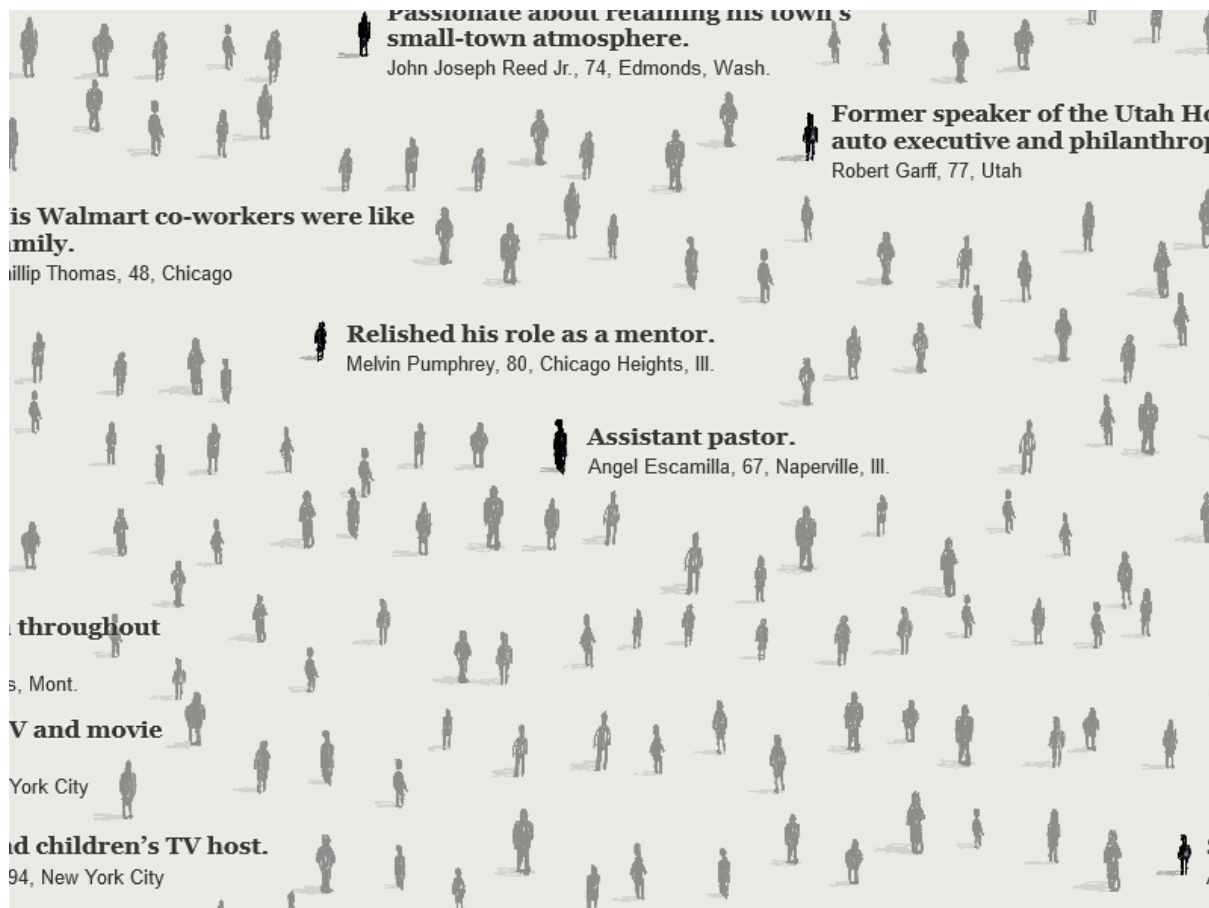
Passionate about retaining his town's small-town atmosphere.
John Joseph Reed Jr., 74, Edmonds, Wash.

Former speaker of the Utah Ho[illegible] auto executive and philanthrop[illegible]
Robert Garff, 77, Utah

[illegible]is Walmart co-workers were like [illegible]mily.
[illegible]illip Thomas, 48, Chicago

Relished his role as a mentor.
Melvin Pumphrey, 80, Chicago Heights, Ill.

Assistant pastor.
Angel Escamilla, 67, Naperville, Ill.

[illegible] throughout
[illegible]s, Mont.

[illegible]V and movie
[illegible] York City

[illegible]d children's TV host.
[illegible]94, New York City